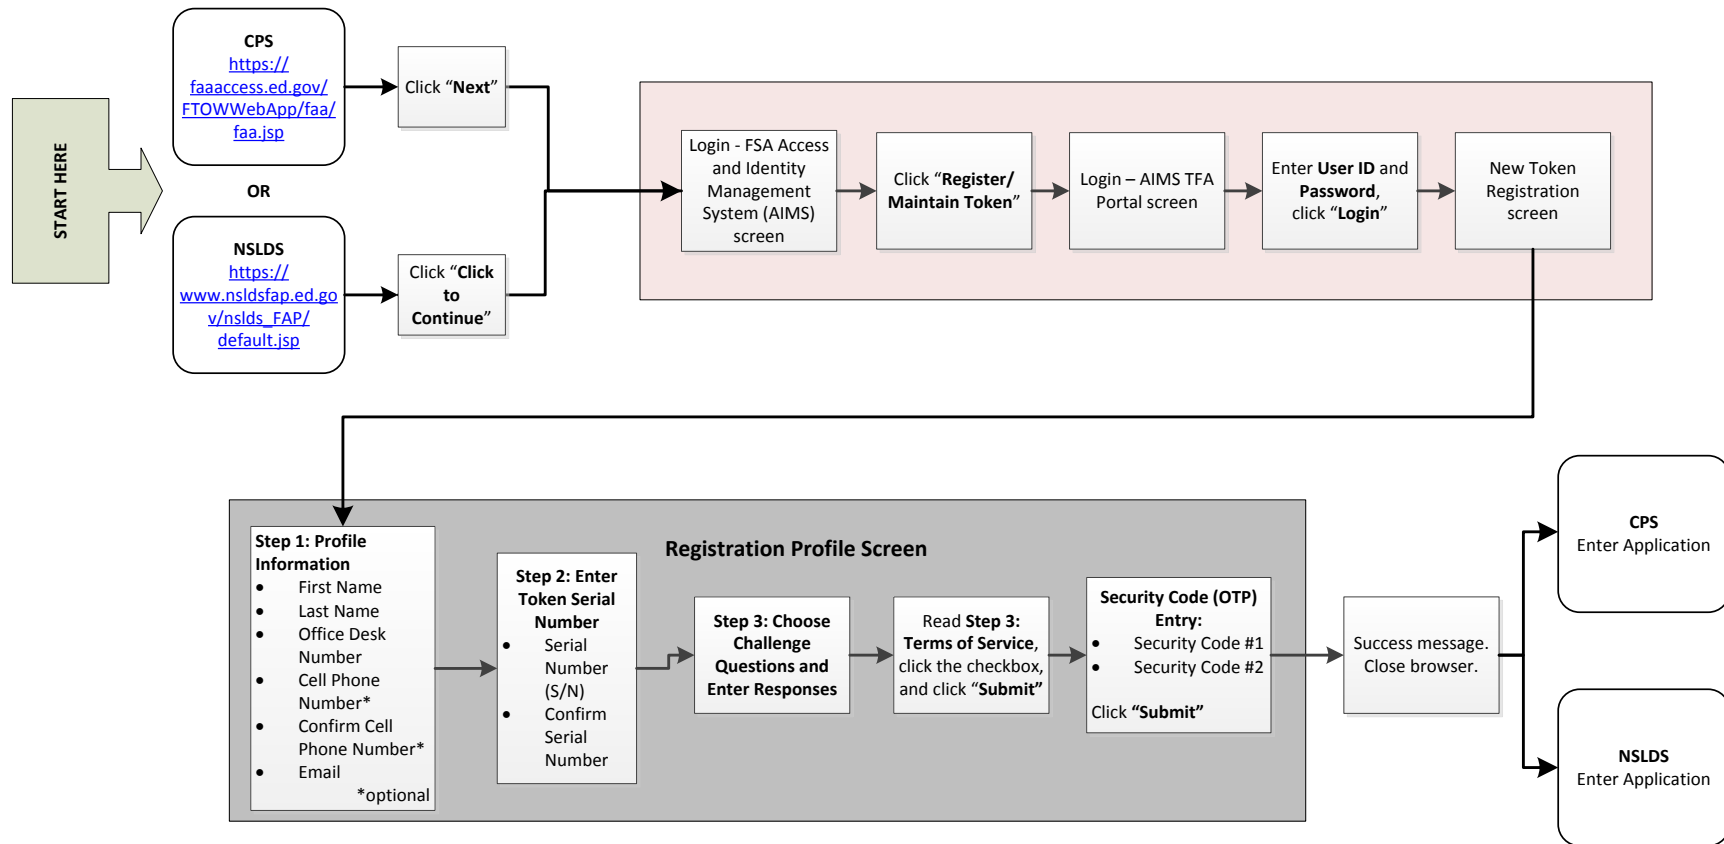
START HERE

CPS
https://faaaccess.ed.gov/FTOWWebApp/faa/faa.jsp

Click “Next”

OR

NSLDS
https://www.nsldsfap.ed.gov/nslds_FAP/default.jsp

Click “Click to Continue”

Login - FSA Access and Identity Management System (AIMS) screen

Click “Register/Maintain Token”

Login – AIMS TFA Portal screen

Enter User ID and Password, click “Login”

New Token Registration screen

Registration Profile Screen

Step 1: Profile Information
- First Name
- Last Name
- Office Desk Number
- Cell Phone Number*
- Confirm Cell Phone Number*
- Email
*optional

Step 2: Enter Token Serial Number
- Serial Number (S/N)
- Confirm Serial Number

Step 3: Choose Challenge Questions and Enter Responses

Read Step 3: Terms of Service, click the checkbox, and click “Submit”

Security Code (OTP) Entry:
- Security Code #1
- Security Code #2
Click “Submit”

Success message. Close browser.

CPS
Enter Application

NSLDS
Enter Application